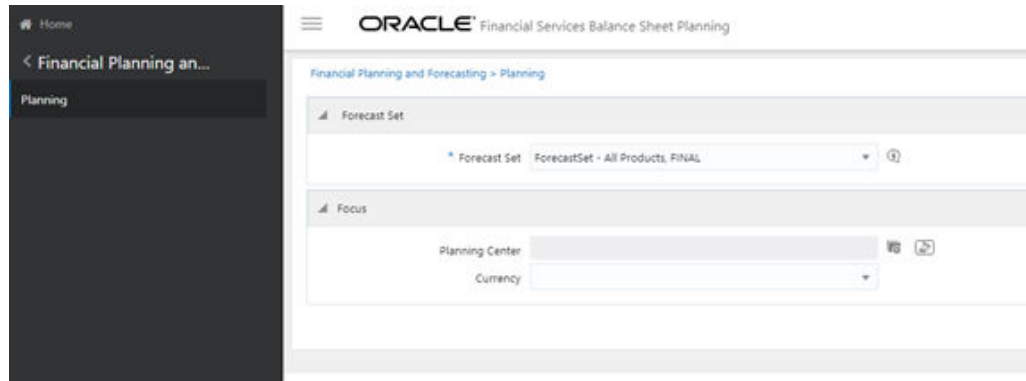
Home

< Financial Planning an...

Planning

ORACLE Financial Services Balance Sheet Planning

Financial Planning and Forecasting > Planning

Forecast Set

* Forecast Set ForecastSet - All Products, FINAL

Focus

Planning Center

Currency